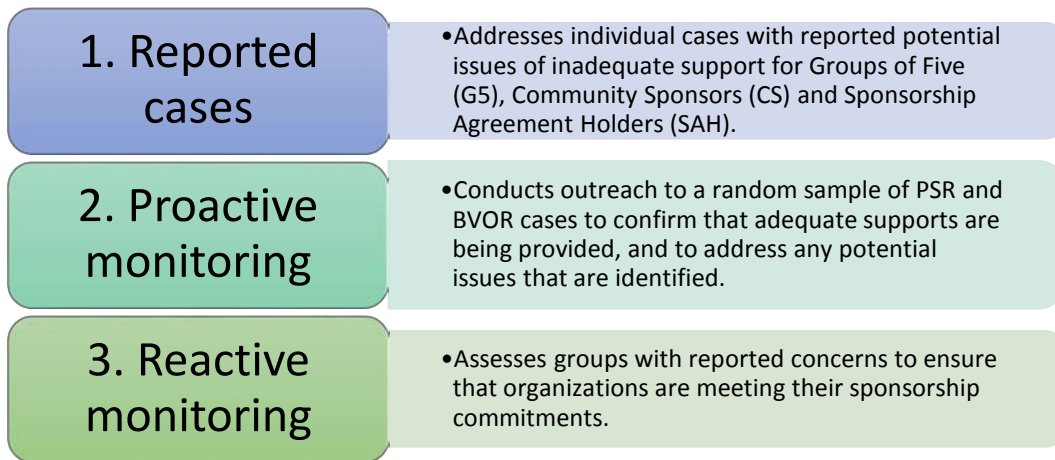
1. Reported cases

•Addresses individual cases with reported potential issues of inadequate support for Groups of Five (G5), Community Sponsors (CS) and Sponsorship Agreement Holders (SAH).

2. Proactive monitoring

•Conducts outreach to a random sample of PSR and BVOR cases to confirm that adequate supports are being provided, and to address any potential issues that are identified.

3. Reactive monitoring

•Assesses groups with reported concerns to ensure that organizations are meeting their sponsorship commitments.